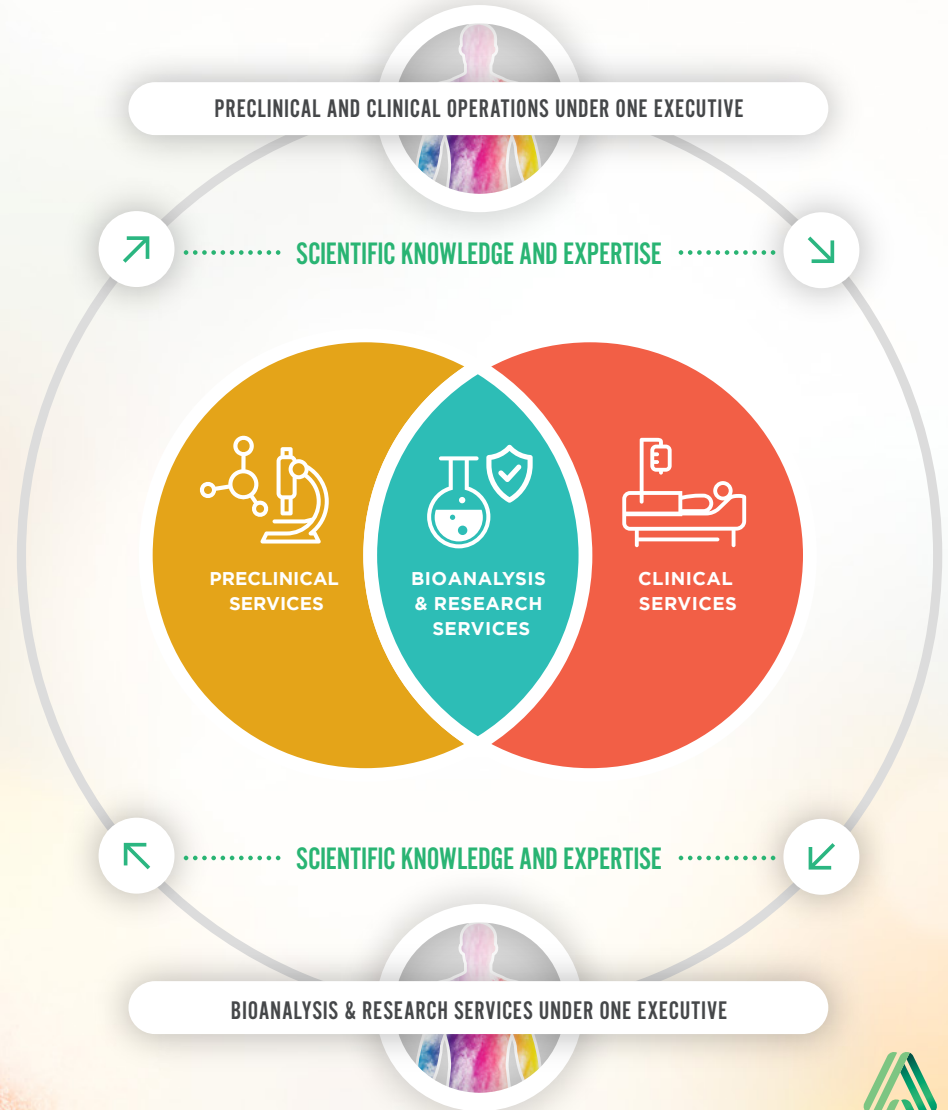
PRECLINICAL AND CLINICAL OPERATIONS UNDER ONE EXECUTIVE

SCIENTIFIC KNOWLEDGE AND EXPERTISE

PRECLINICAL SERVICES

BIOANALYSIS & RESEARCH SERVICES

CLINICAL SERVICES

SCIENTIFIC KNOWLEDGE AND EXPERTISE

BIOANALYSIS & RESEARCH SERVICES UNDER ONE EXECUTIVE